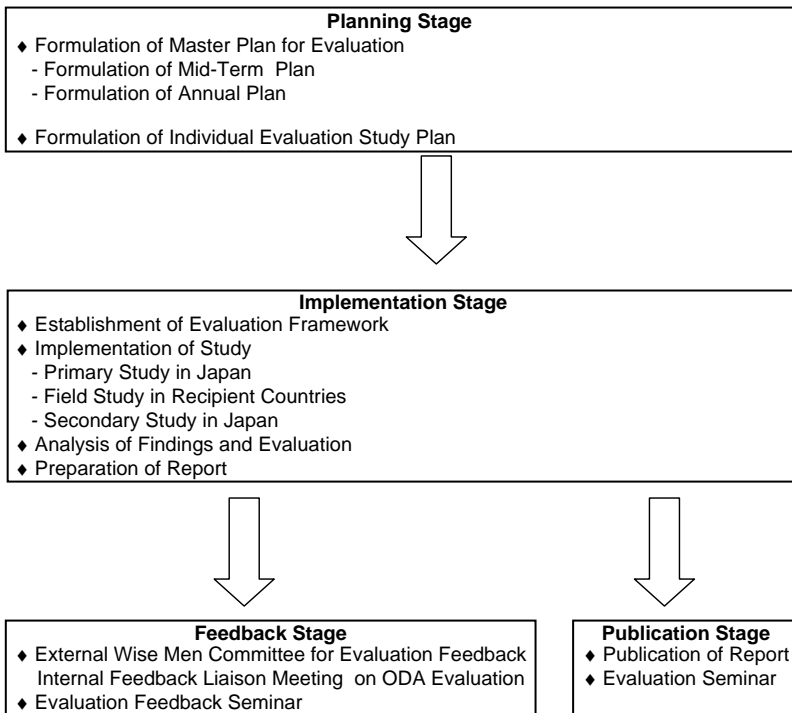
Planning Stage
♦ Formulation of Master Plan for Evaluation
- Formulation of Mid-Term Plan
- Formulation of Annual Plan

♦ Formulation of Individual Evaluation Study Plan

Implementation Stage
♦ Establishment of Evaluation Framework
♦ Implementation of Study
- Primary Study in Japan
- Field Study in Recipient Countries
- Secondary Study in Japan
♦ Analysis of Findings and Evaluation
♦ Preparation of Report

Feedback Stage
♦ External Wise Men Committee for Evaluation Feedback
Internal Feedback Liaison Meeting on ODA Evaluation
♦ Evaluation Feedback Seminar

Publication Stage
♦ Publication of Report
♦ Evaluation Seminar